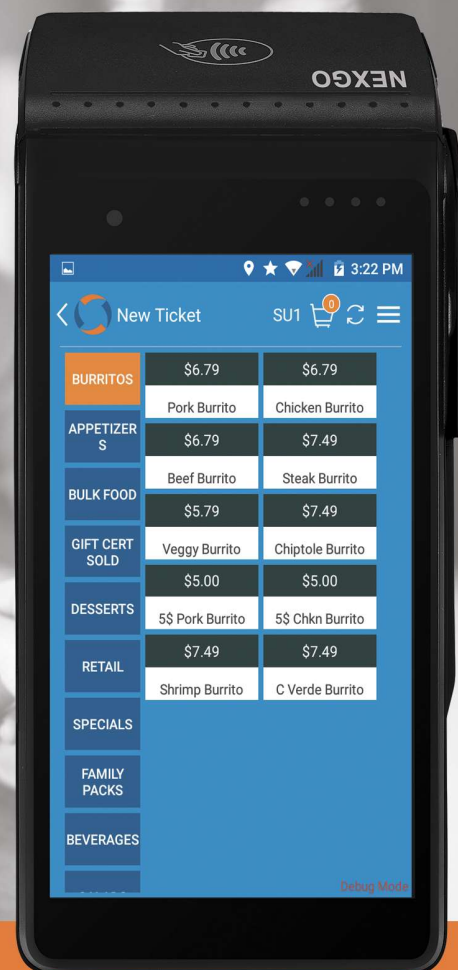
NEXGO

3:22 PM

New Ticket

SU1

0

BURRITOS

APPETIZERS

BULK FOOD

GIFT CERT SOLD

DESSERTS

RETAIL

SPECIALS

FAMILY PACKS

BEVERAGES

$6.79
Pork Burrito

$6.79
Chicken Burrito

$6.79
Beef Burrito

$7.49
Steak Burrito

$5.79
Veggy Burrito

$7.49
Chiptole Burrito

$5.00
5$ Pork Burrito

$5.00
5$ Chkn Burrito

$7.49
Shrimp Burrito

$7.49
C Verde Burrito

Debug Mode